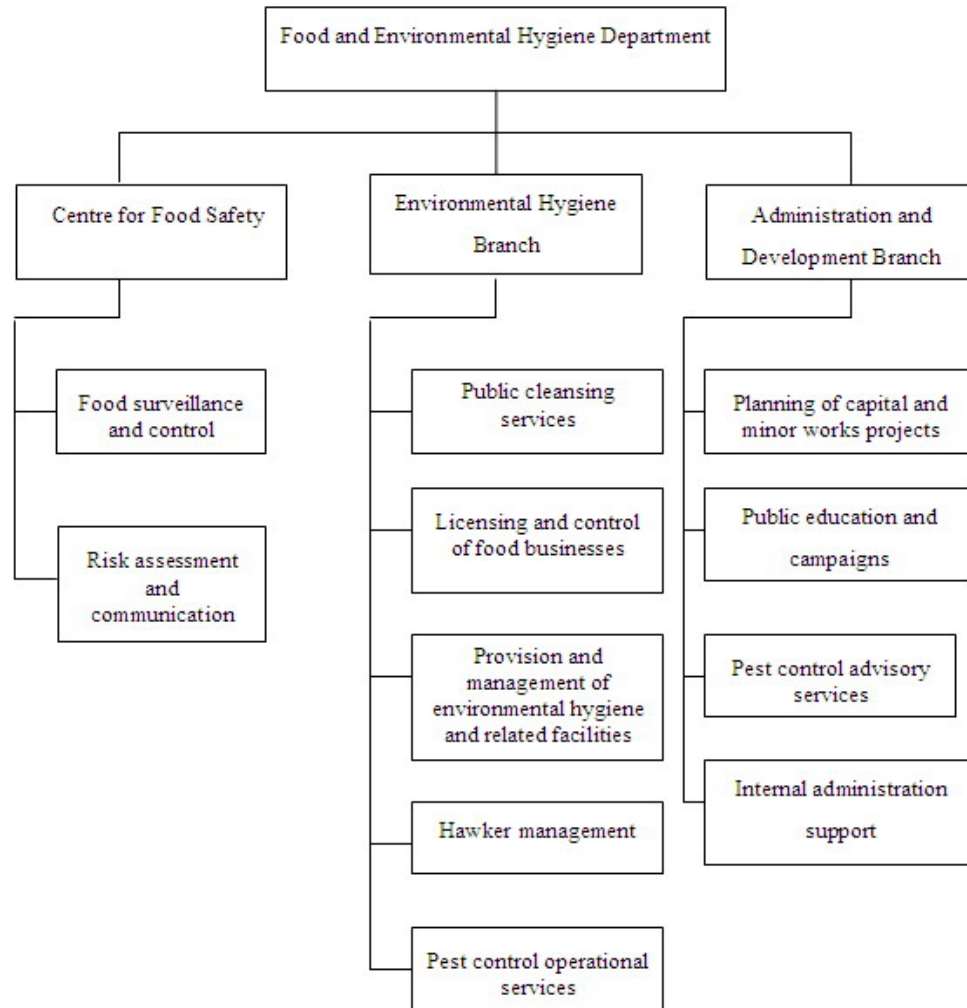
Food and Environmental Hygiene Department

Centre for Food Safety

Food surveillance and control

Risk assessment and communication

Environmental Hygiene Branch

Public cleansing services

Licensing and control of food businesses

Provision and management of environmental hygiene and related facilities

Hawker management

Pest control operational services

Administration and Development Branch

Planning of capital and minor works projects

Public education and campaigns

Pest control advisory services

Internal administration support